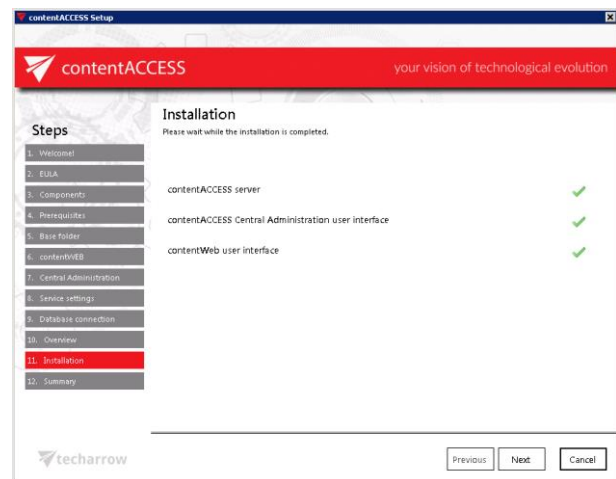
contentACCESS Setup

contentACCESS

your vision of technological evolution

Steps

1. Welcome!
2. EULA
3. Components
4. Prerequisites
5. Base folder
6. contentWEB
7. Central Administration
8. Service settings
9. Database connection
10. Overview
11. Installation
12. Summary

Installation

Please wait while the installation is completed.

contentACCESS server

contentACCESS Central Administration user interface

contentWeb user interface

techarrow

Previous

Next

Cancel